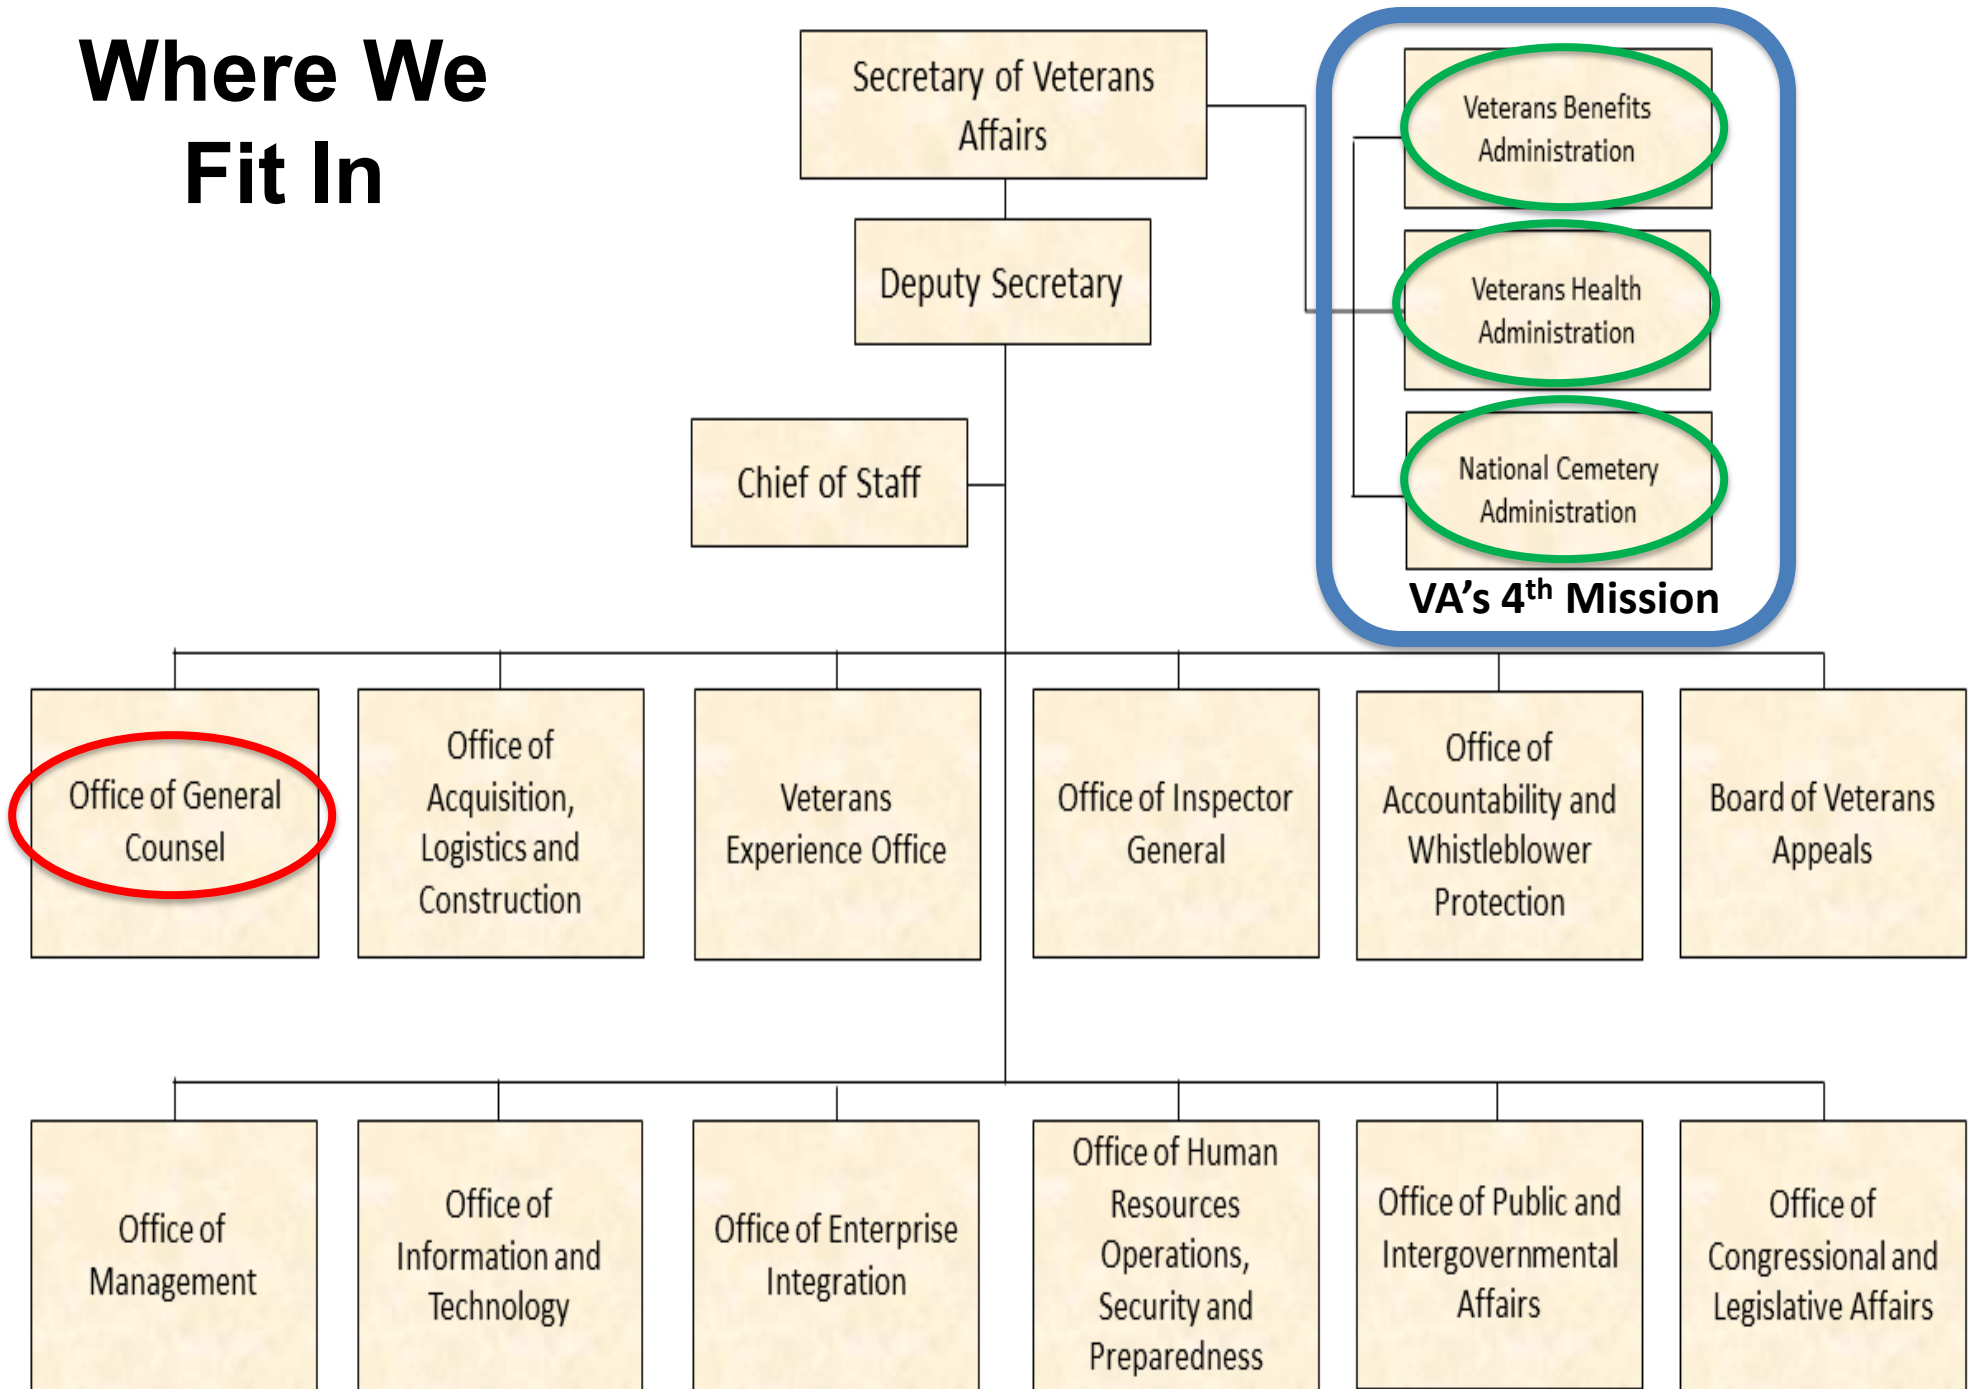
Where We Fit In

Secretary of Veterans Affairs

Deputy Secretary

Chief of Staff

Veterans Benefits Administration

Veterans Health Administration

National Cemetery Administration

VA’s 4$^{th}$ Mission

Office of General Counsel

Office of Acquisition, Logistics and Construction

Veterans Experience Office

Office of Inspector General

Office of Accountability and Whistleblower Protection

Board of Veterans Appeals

Office of Management

Office of Information and Technology

Office of Enterprise Integration

Office of Human Resources Operations, Security and Preparedness

Office of Public and Intergovernmental Affairs

Office of Congressional and Legislative Affairs